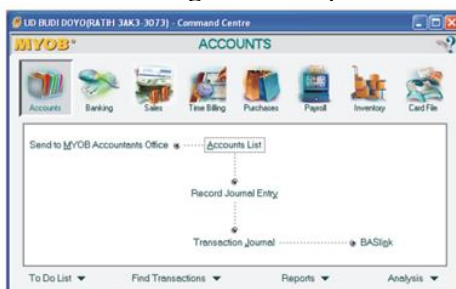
UD BUDI DOYO(RATIH 3AK3-3073) - Command Centre

MYOB ACCOUNTS ?

Accounts Banking Sales Time Billing Purchases Payroll Inventory Card File

Send to MYOB Accountants Office Accounts List

Record Journal Entry

Transaction Journal BASlink

To Do List Find Transactions Reports Analysis